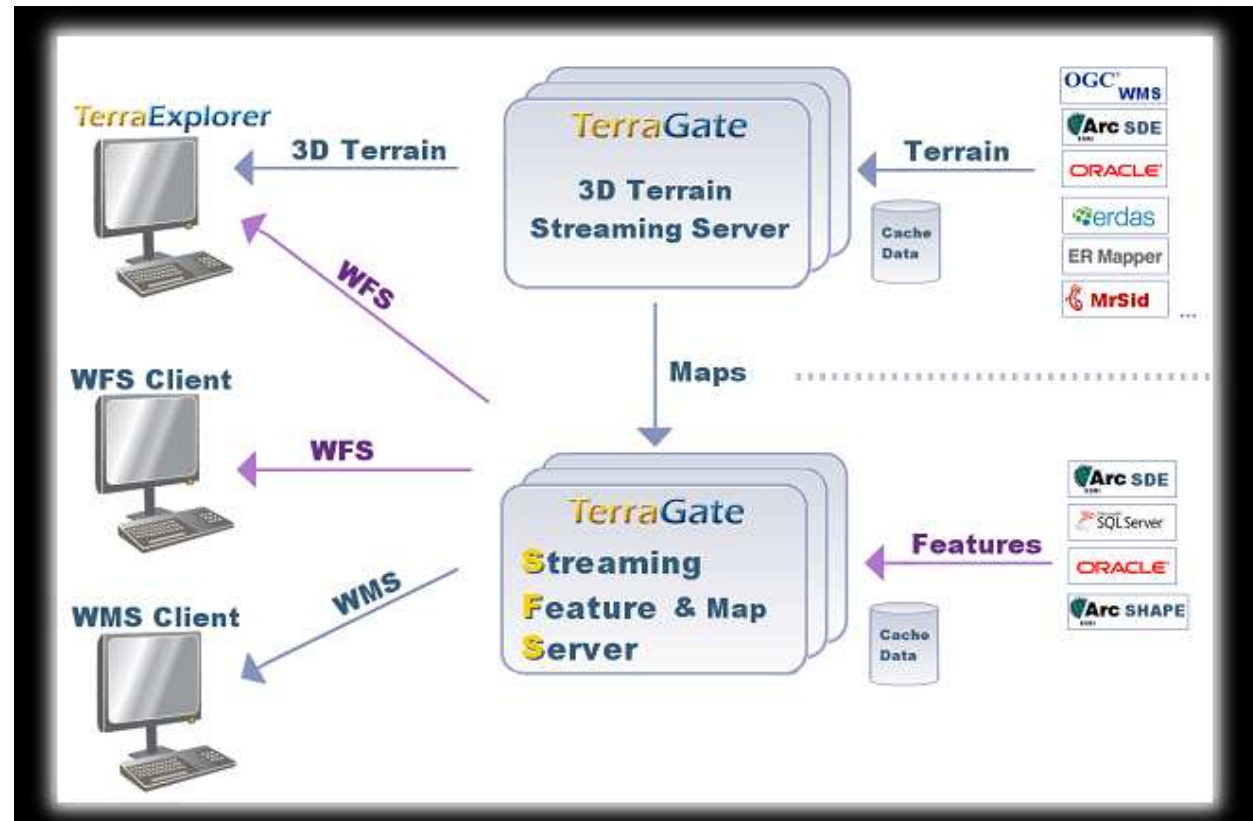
TerraExplorer

3D Terrain

TerraGate

3D Terrain Streaming Server

Terrain

Cache Data

OGC® WMS

Arc SDE

ORACLE

erdas

ER Mapper

MrSid

...

WFS

Maps

WFS Client

WFS

TerraGate

Streaming Feature & Map Server

Features

Cache Data

Arc SDE

SQL Server

ORACLE

Arc SHAPE

WMS

WMS Client